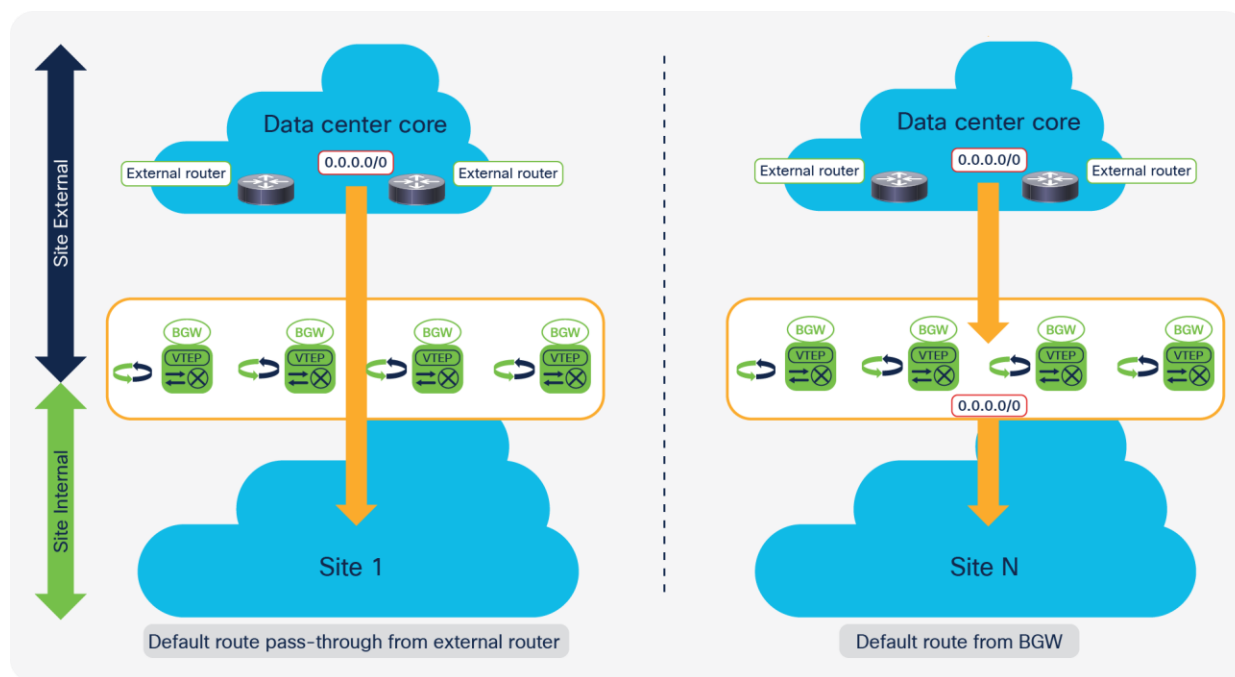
Site External

Site Internal

Data center core

External router

0.0.0.0/0

External router

BGW
VTEP

BGW
VTEP

BGW
VTEP

BGW
VTEP

Site 1

Default route pass-through from external router

Data center core

External router

0.0.0.0/0

External router

BGW
VTEP

BGW
VTEP

BGW
VTEP

BGW
VTEP

0.0.0.0/0

Site N

Default route from BGW